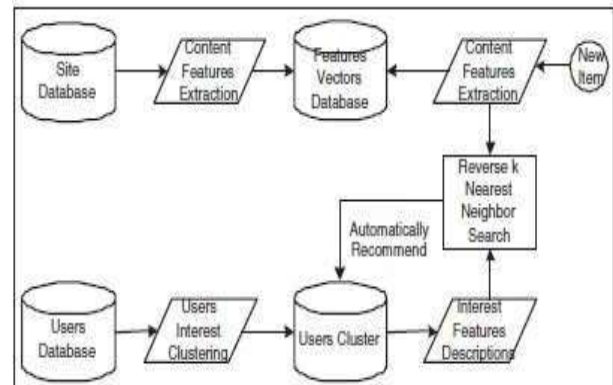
Site Database

Content Features Extraction

Features Vectors Database

Content Features Extraction

New Item

Reverse k Nearest Neighbor Search

Automatically Recommend

Users Database

Users Interest Clustering

Users Cluster

Interest Features Descriptions